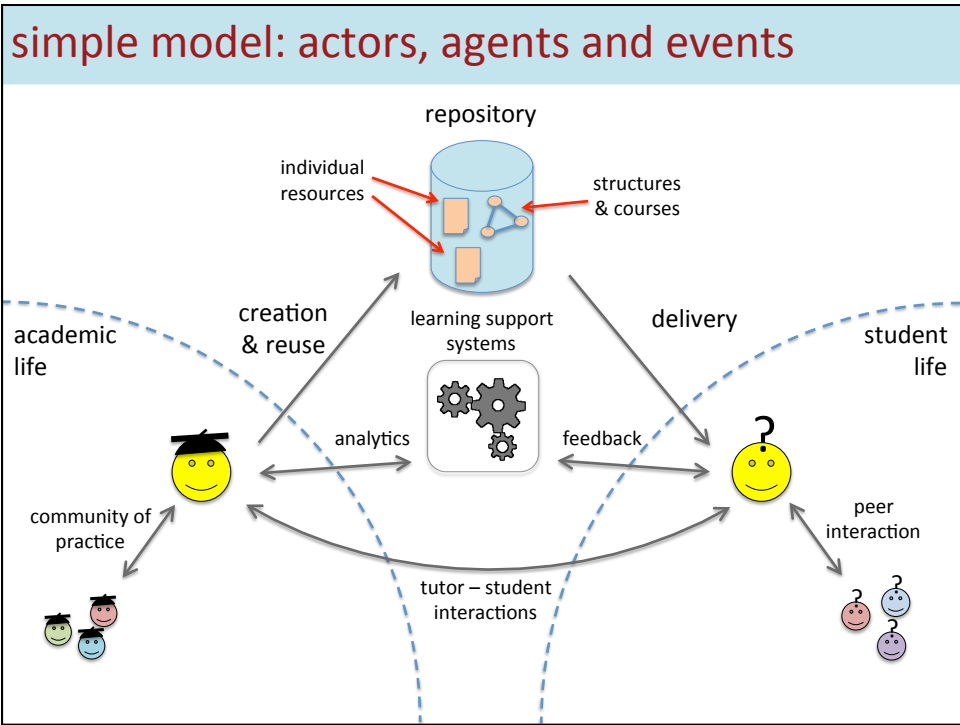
simple model: actors, agents and events

repository

individual resources

structures & courses

creation & reuse

learning support systems

delivery

academic life

student life

analytics

feedback

community of practice

peer interaction

tutor – student interactions